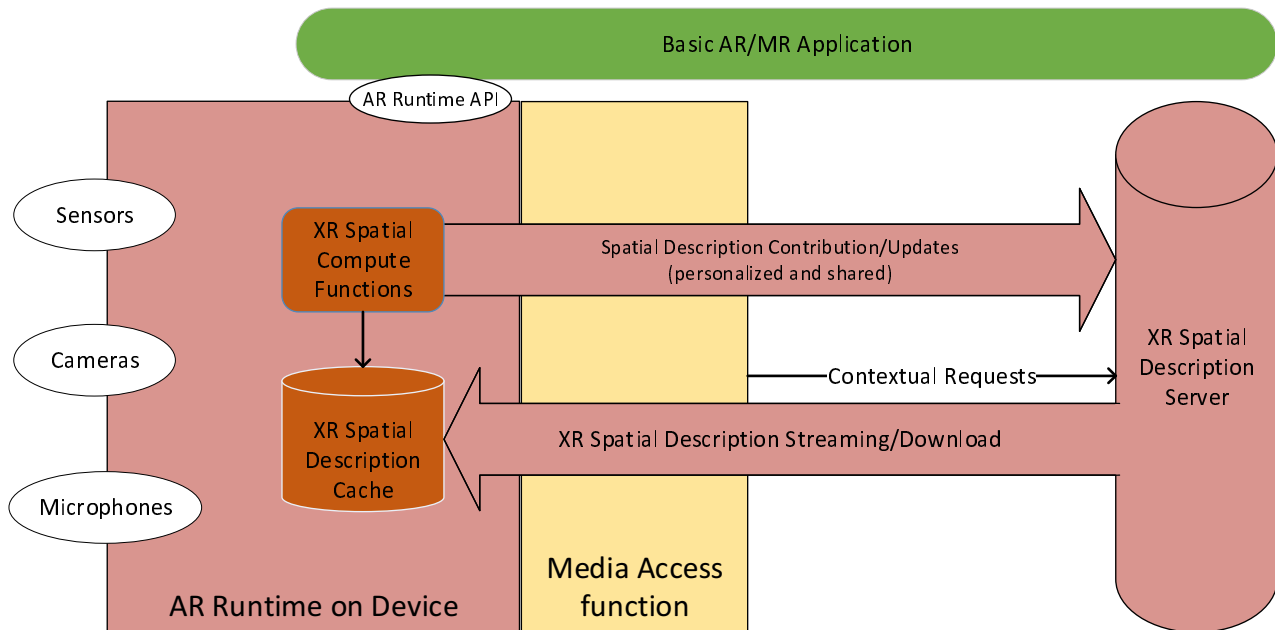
Basic AR/MR Application

AR Runtime API

Sensors

Cameras

Microphones

XR Spatial Compute Functions

XR Spatial Description Cache

Spatial Description Contribution/Updates (personalized and shared)

Contextual Requests

XR Spatial Description Streaming/Download

XR Spatial Description Server

Media Access function

AR Runtime on Device